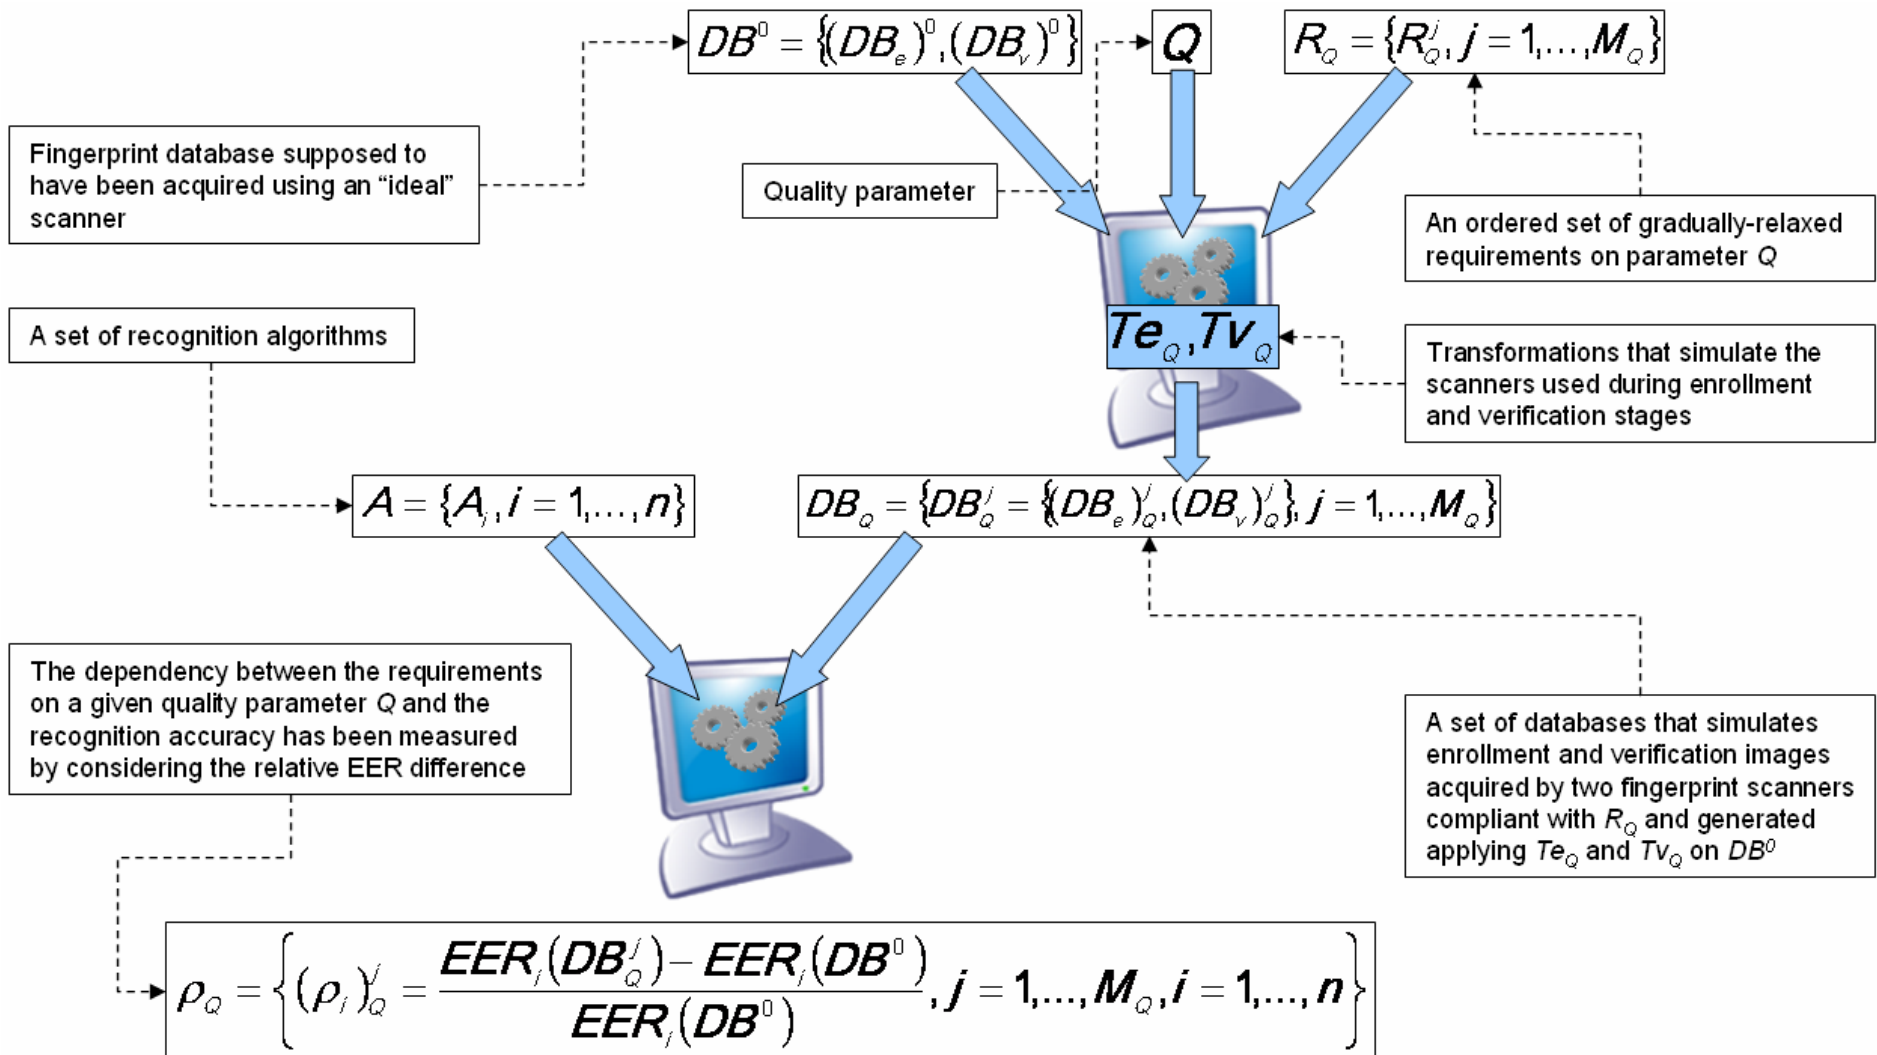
$DB^0 = \{(DB_e)^0, (DB_v)^0\}$

$Q$

$R_Q = \{R_Q^j, j = 1,\dots,M_Q\}$

Fingerprint database supposed to have been acquired using an “ideal” scanner

Quality parameter

An ordered set of gradually-relaxed requirements on parameter $Q$

A set of recognition algorithms

$Te_Q, Tv_Q$

Transformations that simulate the scanners used during enrollment and verification stages

$A = \{A_i, i = 1,\dots,n\}$

$DB_Q = \{DB_Q^j = \{(DB_e)_Q^j, (DB_v)_Q^j\}, j = 1,\dots,M_Q\}$

The dependency between the requirements on a given quality parameter $Q$ and the recognition accuracy has been measured by considering the relative EER difference

A set of databases that simulates enrollment and verification images acquired by two fingerprint scanners compliant with $R_Q$ and generated applying $Te_Q$ and $Tv_Q$ on $DB^0$

$\rho_Q = \left\{(\rho_i)_Q^j = \frac{EER_i(DB_Q^j) - EER_i(DB^0)}{EER_i(DB^0)}, j = 1,\dots,M_Q, i = 1,\dots,n\right\}$